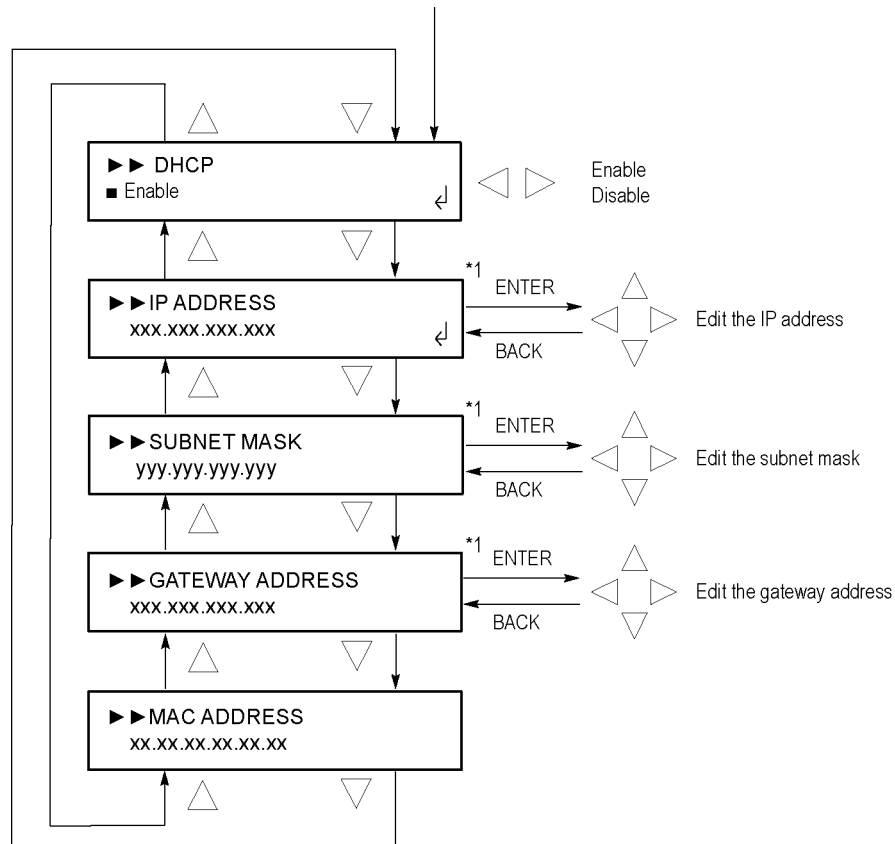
►► DHCP
■ Enable

Enable
Disable

*1
ENTER
BACK

►► IP ADDRESS
xxx.xxx.xxx.xxx

Edit the IP address

*1
ENTER
BACK

►► SUBNET MASK
yyy.yyy.yyy.yyy

Edit the subnet mask

*1
ENTER
BACK

►► GATEWAY ADDRESS
xxx.xxx.xxx.xxx

Edit the gateway address

►► MAC ADDRESS
xx.xx.xx.xx.xx.xx